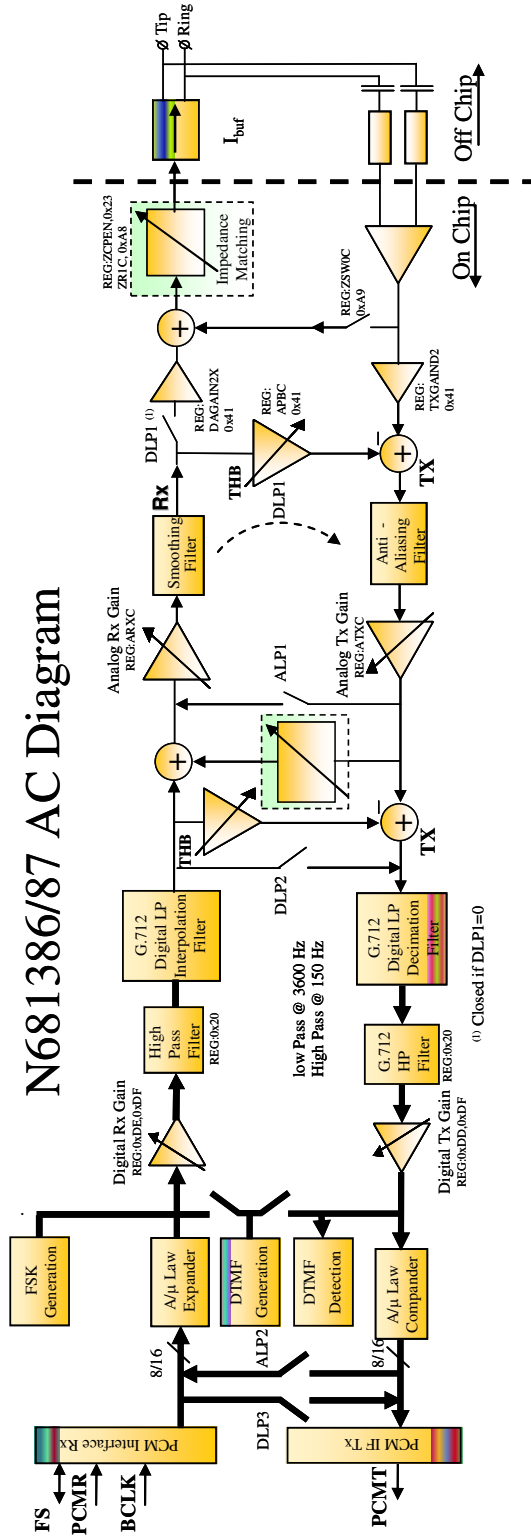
N681386/87 AC Diagram

Ø Tip
Ø Ring
Off Chip
On Chip
I$_{buf}$
REG:ZCPEN,0x23
ZR1C, 0xA8
Impedance Matching
REG:ZSW0C
0xA9
REG: TXGAIND2
0x41
REG: DAGAIN2X
0x41
DLP1 $^{(1)}$
REG: APBC
0x41
THB
DLP1
TX
Rx
Smoothing Filter
Anti - Aliasing Filter
Analog Rx Gain
REG:ARXC
Analog Tx Gain
REG:ATXC
ALP1
THB
DLP2
TX
G.712 Digital LP Interpolation Filter
G.712 Digital LP Decimation Filter
low Pass @ 3600 Hz
High Pass @ 150 Hz
$^{(1)}$ Closed if DLP1=0
High Pass Filter
REG:0x20
G.712 HP Filter
REG:0x20
Digital Rx Gain
REG:0xDE,0xDF
Digital Tx Gain
REG:0xDD,0xDF
FSK Generation
A/µ Law Expander
DTMF Generation
DTMF Detection
A/µ Law Compander
8/16
8/16
ALP2
DLP3
PCM Interface Rx
PCM IF Tx
FS
PCMR
BCLK
PCMT